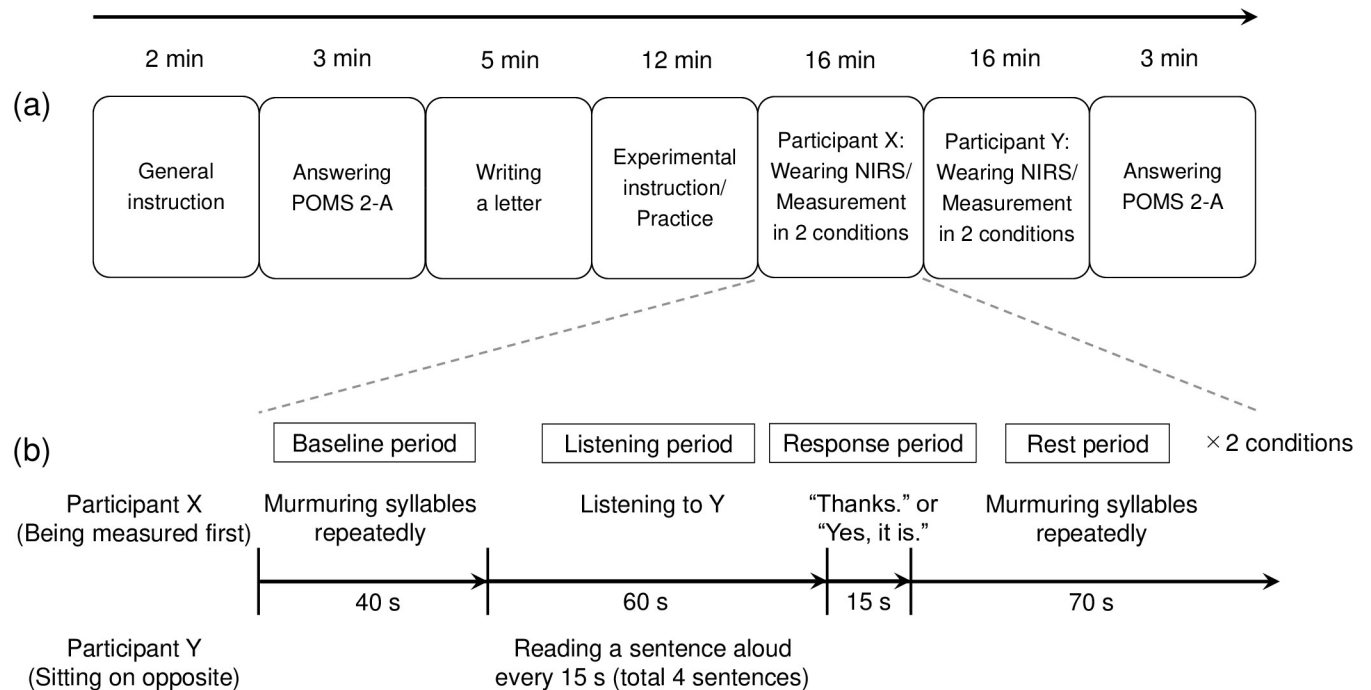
(a)

2 min
General instruction

3 min
Answering POMS 2-A

5 min
Writing a letter

12 min
Experimental instruction/ Practice

16 min
Participant X: Wearing NIRS/ Measurement in 2 conditions

16 min
Participant Y: Wearing NIRS/ Measurement in 2 conditions

3 min
Answering POMS 2-A

(b)

Baseline period
Listening period
Response period
Rest period
× 2 conditions

Participant X (Being measured first)
Murmuring syllables repeatedly
Listening to Y
"Thanks." or "Yes, it is."
Murmuring syllables repeatedly

40 s
60 s
15 s
70 s

Participant Y (Sitting on opposite)
Reading a sentence aloud every 15 s (total 4 sentences)